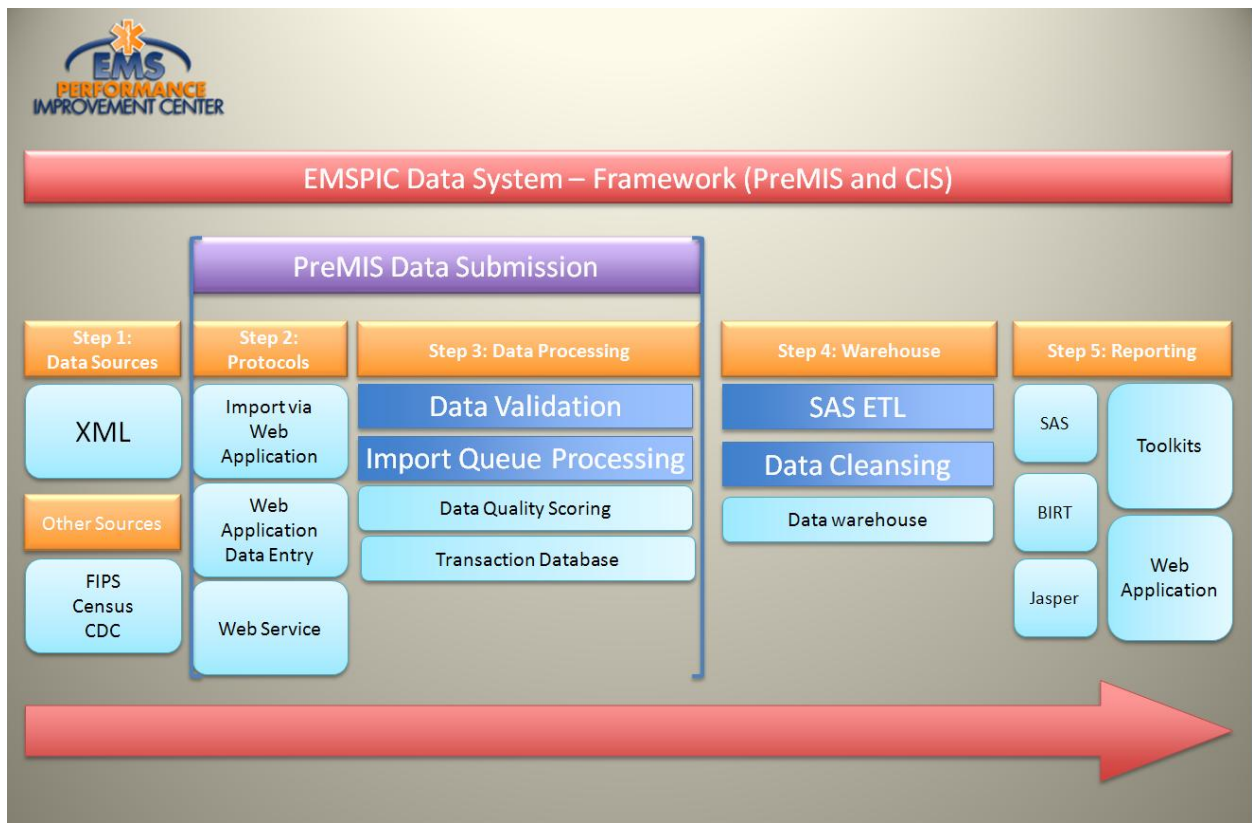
EMS PERFORMANCE IMPROVEMENT CENTER

EMSPIC Data System – Framework (PreMIS and CIS)

PreMIS Data Submission

Step 1: Data Sources

XML

Other Sources

FIPS
Census
CDC

Step 2: Protocols

Import via Web Application

Web Application Data Entry

Web Service

Step 3: Data Processing

Data Validation

Import Queue Processing

Data Quality Scoring

Transaction Database

Step 4: Warehouse

SAS ETL

Data Cleansing

Data warehouse

Step 5: Reporting

SAS

BIRT

Jasper

Toolkits

Web Application